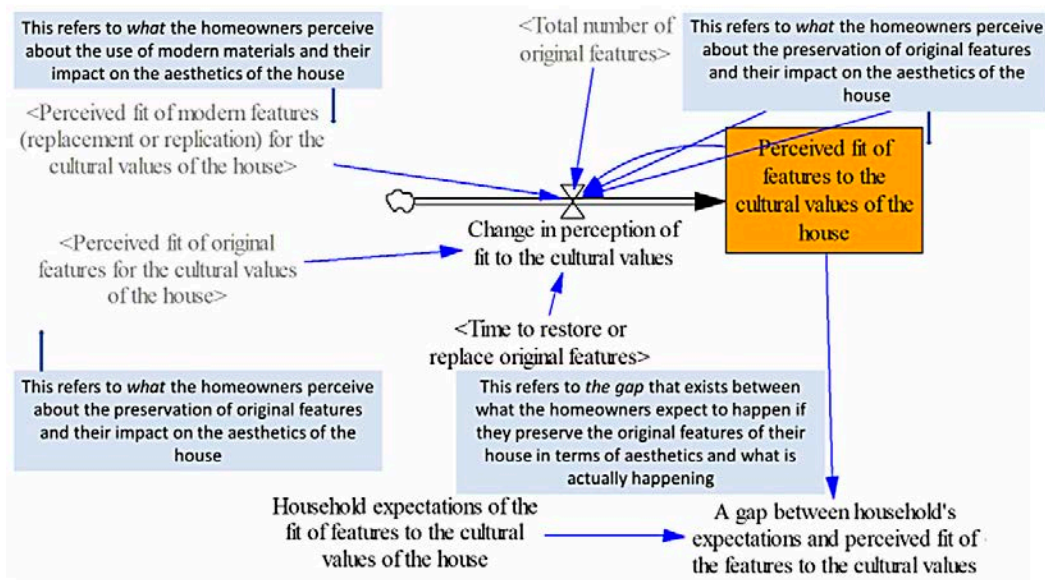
This refers to what the homeowners perceive about the use of modern materials and their impact on the aesthetics of the house

<Total number of original features>

This refers to what the homeowners perceive about the preservation of original features and their impact on the aesthetics of the house

<Perceived fit of modern features (replacement or replication) for the cultural values of the house>

Perceived fit of features to the cultural values of the house

Change in perception of fit to the cultural values

<Perceived fit of original features for the cultural values of the house>

<Time to restore or replace original features>

This refers to what the homeowners perceive about the preservation of original features and their impact on the aesthetics of the house

This refers to the gap that exists between what the homeowners expect to happen if they preserve the original features of their house in terms of aesthetics and what is actually happening

Household expectations of the fit of features to the cultural values of the house

A gap between household's expectations and perceived fit of the features to the cultural values